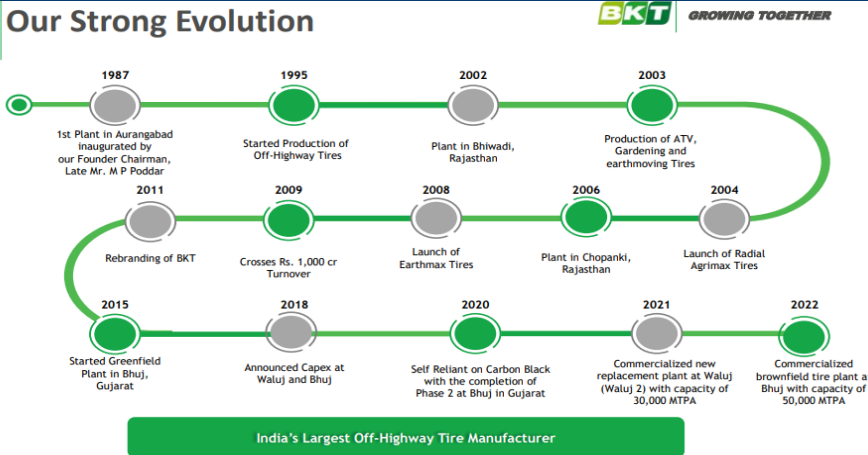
Our Strong Evolution

BKT GROWING TOGETHER

1987
1st Plant in Aurangabad inaugurated by our Founder Chairman, Late Mr. M P Poddar

1995
Started Production of Off-Highway Tires

2002
Plant in Bhiwadi, Rajasthan

2003
Production of ATV, Gardening and earthmoving Tires

2011
Rebranding of BKT

2009
Crosses Rs. 1,000 cr Turnover

2008
Launch of Earthmax Tires

2006
Plant in Chopanki, Rajasthan

2004
Launch of Radial Agrimax Tires

2015
Started Greenfield Plant in Bhuj, Gujarat

2018
Announced Capex at Waluj and Bhuj

2020
Self Reliant on Carbon Black with the completion of Phase 2 at Bhuj in Gujarat

2021
Commercialized new replacement plant at Waluj (Waluj 2) with capacity of 30,000 MTPA

2022
Commercialized brownfield tire plant a Bhuj with capacity of 50,000 MTPA

India's Largest Off-Highway Tire Manufacturer